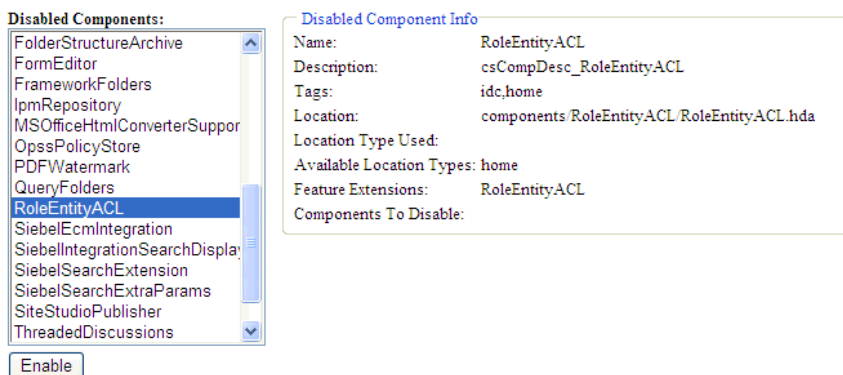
Disabled Components:

FolderStructureArchive
FormEditor
FrameworkFolders
IpmRepository
MSOfficeHtmlConverterSuppor
OpssPolicyStore
PDFWatermark
QueryFolders
RoleEntityACL
SiebelEcmIntegration
SiebelIntegrationSearchDisplay
SiebelSearchExtension
SiebelSearchExtraParams
SiteStudioPublisher
ThreadedDiscussions

Enable

Disabled Component Info

| | |
|---|---|
| Name: | RoleEntityACL |
| Description: | csCompDesc_RoleEntityACL |
| Tags: | idc,home |
| Location: | components/RoleEntityACL/RoleEntityACL.hda |
| Location Type Used: | |
| Available Location Types: | home |
| Feature Extensions: | RoleEntityACL |
| Components To Disable: | |